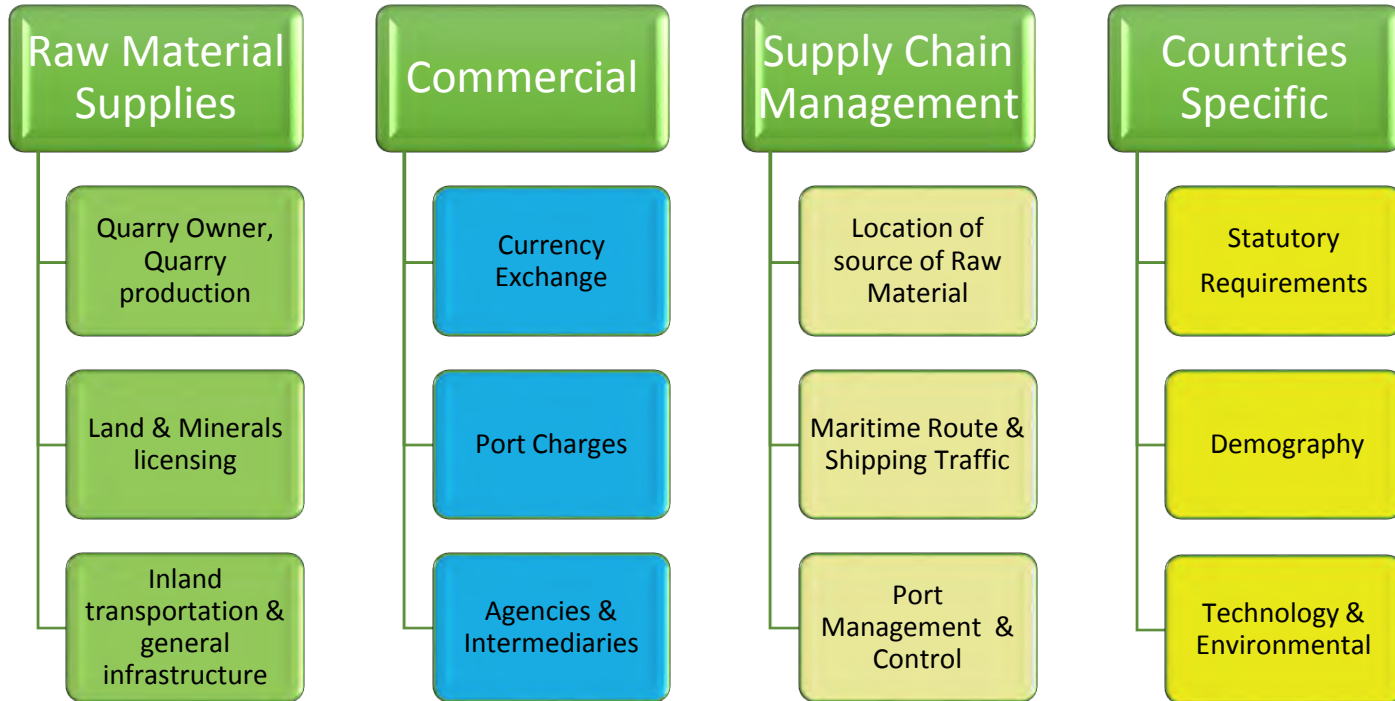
Raw Material Supplies

Quarry Owner, Quarry production

Land & Minerals licensing

Inland transportation & general infrastructure

Commercial

Currency Exchange

Port Charges

Agencies & Intermediaries

Supply Chain Management

Location of source of Raw Material

Maritime Route & Shipping Traffic

Port Management & Control

Countries Specific

Statutory Requirements

Demography

Technology & Environmental